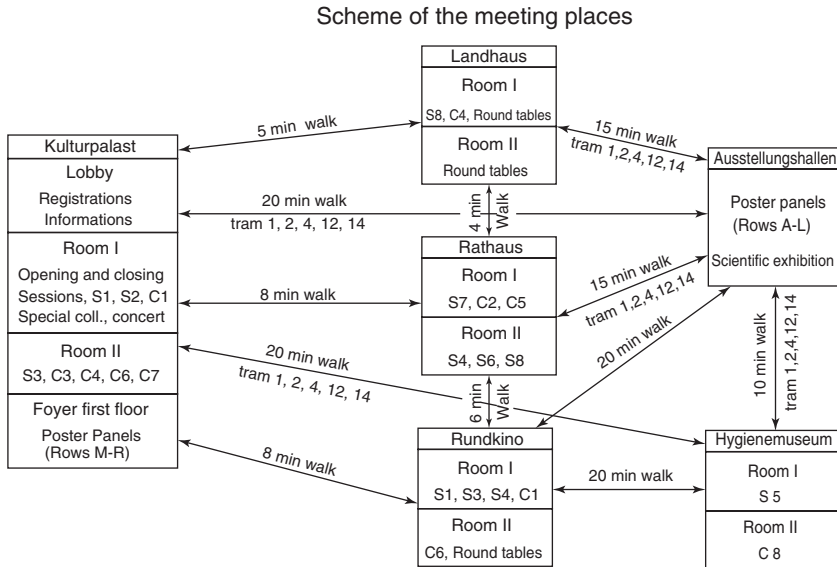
Scheme of the meeting places

Kulturpalast
Lobby
Registrations
Informations
Room I
Opening and closing
Sessions, S1, S2, C1
Special coll., concert
Room II
S3, C3, C4, C6, C7
Foyer first floor
Poster Panels
(Rows M-R)

Landhaus
Room I
S8, C4, Round tables
Room II
Round tables

Rathaus
Room I
S7, C2, C5
Room II
S4, S6, S8

Rundkino
Room I
S1, S3, S4, C1
Room II
C6, Round tables

Ausstellungshallen
Poster panels
(Rows A-L)
Scientific exhibition

Hygienemuseum
Room I
S 5
Room II
C 8

5 min walk
15 min walk
tram 1,2,4,12,14
20 min walk
tram 1, 2, 4, 12, 14
4 min Walk
8 min walk
15 min walk
tram 1,2,4,12,14
20 min walk
10 min walk
tram 1,2,4,12,14
20 min walk
tram 1, 2, 4, 12, 14
6 min Walk
8 min walk
20 min walk